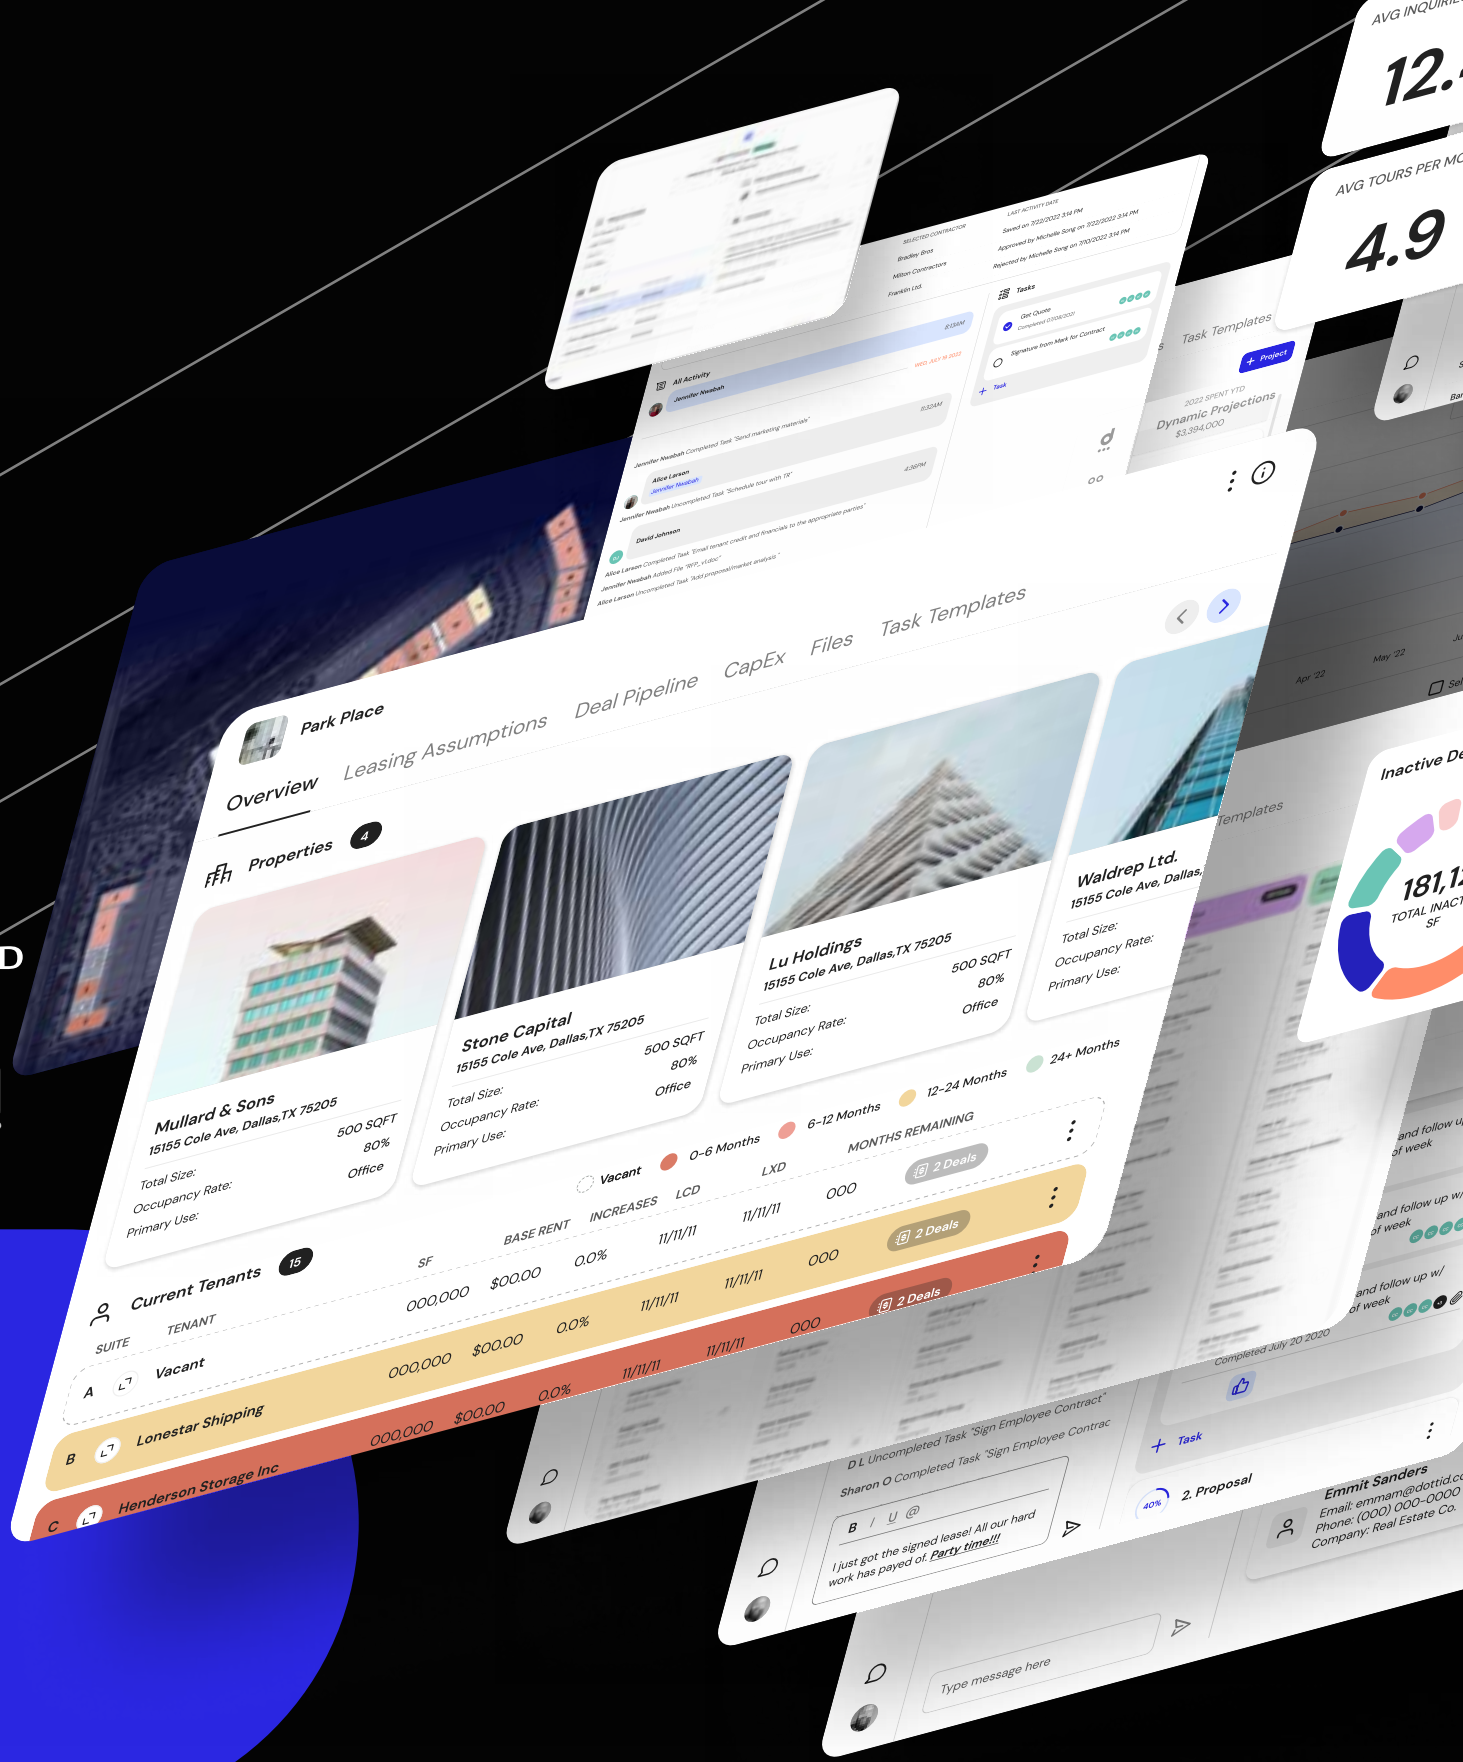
AVG INQUIRI
12.
AVG TOURS PER MO
4.9

Task Templates
+ Project
2022 SPENT YTD
Dynamic Projections
$3,394,000

SELECTED CONTRACTOR
Bradley Bros
Milton Contractors
Franklin Ltd.
LAST ACTIVITY DATE
Saved on 7/22/2022 3:14 PM
Approved by Michelle Song on 7/22/2022 3:14 PM
Rejected by Michelle Song on 7/10/2022 3:14 PM

Tasks
Get Quote
Signature from Mark for Contract
+ Task

All Activity
Jennifer Nwabah
Jennifer Nwabah Completed Task "Send marketing materials"
Alice Larson
Jennifer Nwabah
Jennifer Nwabah Uncompleted Task "Schedule tour with TR"
David Johnson
Alice Larson Completed Task "Email tenant credit and financials to the appropriate parties"
Jennifer Nwabah Added File "RFP_v1.doc"
Alice Larson Uncompleted Task "Add proposal/market analysis"

Apr '22
May '22

Park Place
Overview
Leasing Assumptions
Deal Pipeline
CapEx
Files
Task Templates

Properties 4

Mullard & Sons
15155 Cole Ave, Dallas,TX 75205
Total Size: 500 SQFT
Occupancy Rate: 80%
Primary Use: Office

Stone Capital
15155 Cole Ave, Dallas,TX 75205
Total Size: 500 SQFT
Occupancy Rate: 80%
Primary Use: Office

Lu Holdings
15155 Cole Ave, Dallas,TX 75205
Total Size: 500 SQFT
Occupancy Rate: 80%
Primary Use: Office

Waldrep Ltd.
15155 Cole Ave, Dallas,
Total Size:
Occupancy Rate:
Primary Use:

Vacant
0-6 Months
6-12 Months
12-24 Months
24+ Months

Current Tenants 15

| SUITE | TENANT | SF | BASE RENT | INCREASES | LCD | LXD | MONTHS REMAINING | |
|---|---|---|---|---|---|---|---|---|
| A | Vacant | 000,000 | $00.00 | 0.0% | 11/11/11 | 11/11/11 | 000 | 2 Deals |
| B | Lonestar Shipping | 000,000 | $00.00 | 0.0% | 11/11/11 | 11/11/11 | 000 | 2 Deals |
| C | Henderson Storage Inc | 000,000 | $00.00 | 0.0% | 11/11/11 | 11/11/11 | 000 | 2 Deals |

Inactive De
181,1
TOTAL INACT
SF

Templates
and follow u
of week
and follow up w/
of week
and follow up w/
of week
Completed July 20 2020
+ Task
40%
2. Proposal
Emmit Sanders
Email: emmam@dottid.c
Phone: (000) 000-0000
Company: Real Estate Co.

D L Uncompleted Task "Sign Employee Contract"
Sharon O Completed Task "Sign Employee Contrac
B I U @
I just got the signed lease! All our hard work has payed of. Party time!!!
Type message here
D